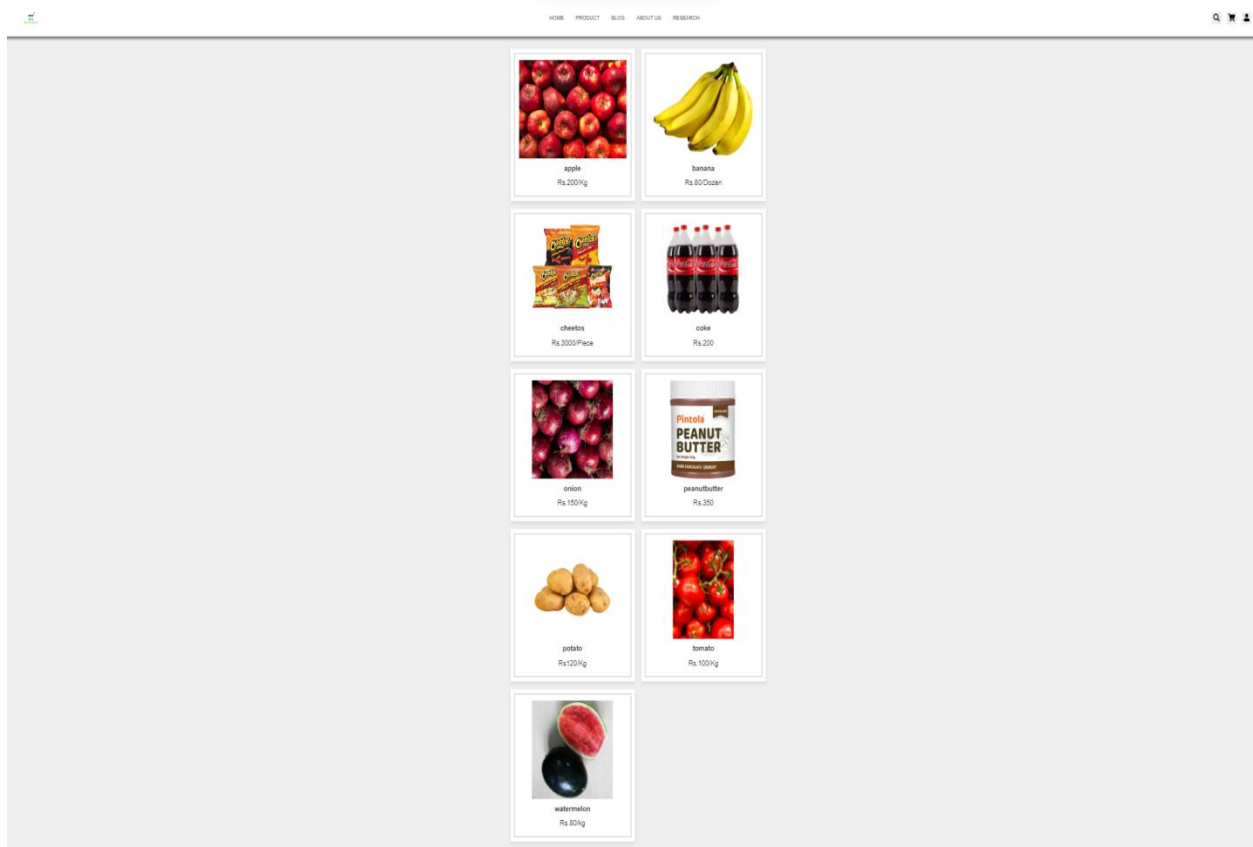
HOME PRODUCT BLOG ABOUT US RESEARCH

apple
Rs.200/Kg

banana
Rs.80/Dozen

cheetos
Rs.3000/Piece

coke
Rs.200

onion
Rs.150/Kg

Pintola
PEANUT BUTTER

peanutbutter
Rs.350

potato
Rs120/Kg

tomato
Rs.100/Kg

watermelon
Rs.80/kg